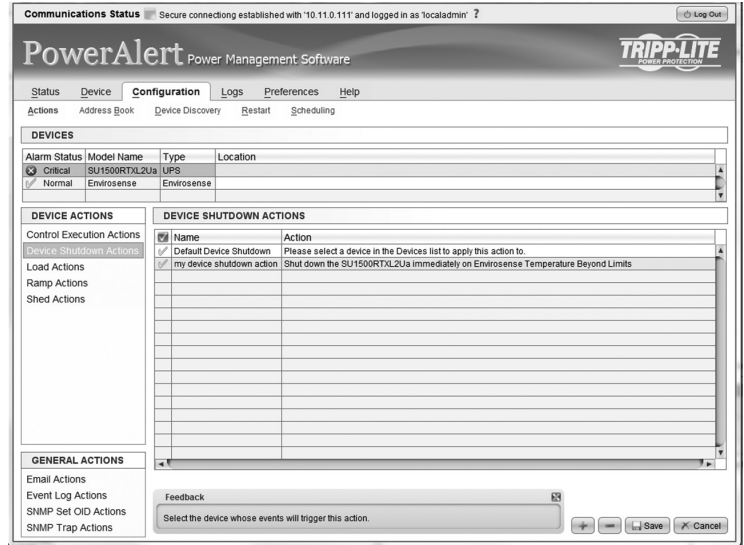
Communications Status Secure connectiong established with '10.11.0.111' and logged in as 'localadmin' ?

Log Out

PowerAlert Power Management Software

TRIPP·LITE POWER PROTECTION

Status Device Configuration Logs Preferences Help

Actions Address Book Device Discovery Restart Scheduling

DEVICES

| Alarm Status | Model Name | Type | Location |
|---|---|---|---|
| Critical | SU1500RTXL2Ua | UPS | |
| Normal | Envirosense | Envirosense | |

DEVICE ACTIONS

Control Execution Actions
Device Shutdown Actions
Load Actions
Ramp Actions
Shed Actions

DEVICE SHUTDOWN ACTIONS

| | Name | Action |
|---|---|---|
| ✓ | Default Device Shutdown | Please select a device in the Devices list to apply this action to. |
| ✓ | my device shutdown action | Shut down the SU1500RTXL2Ua immediately on Envirosense Temperature Beyond Limits |

GENERAL ACTIONS

Email Actions
Event Log Actions
SNMP Set OID Actions
SNMP Trap Actions

Feedback

Select the device whose events will trigger this action.

Save Cancel